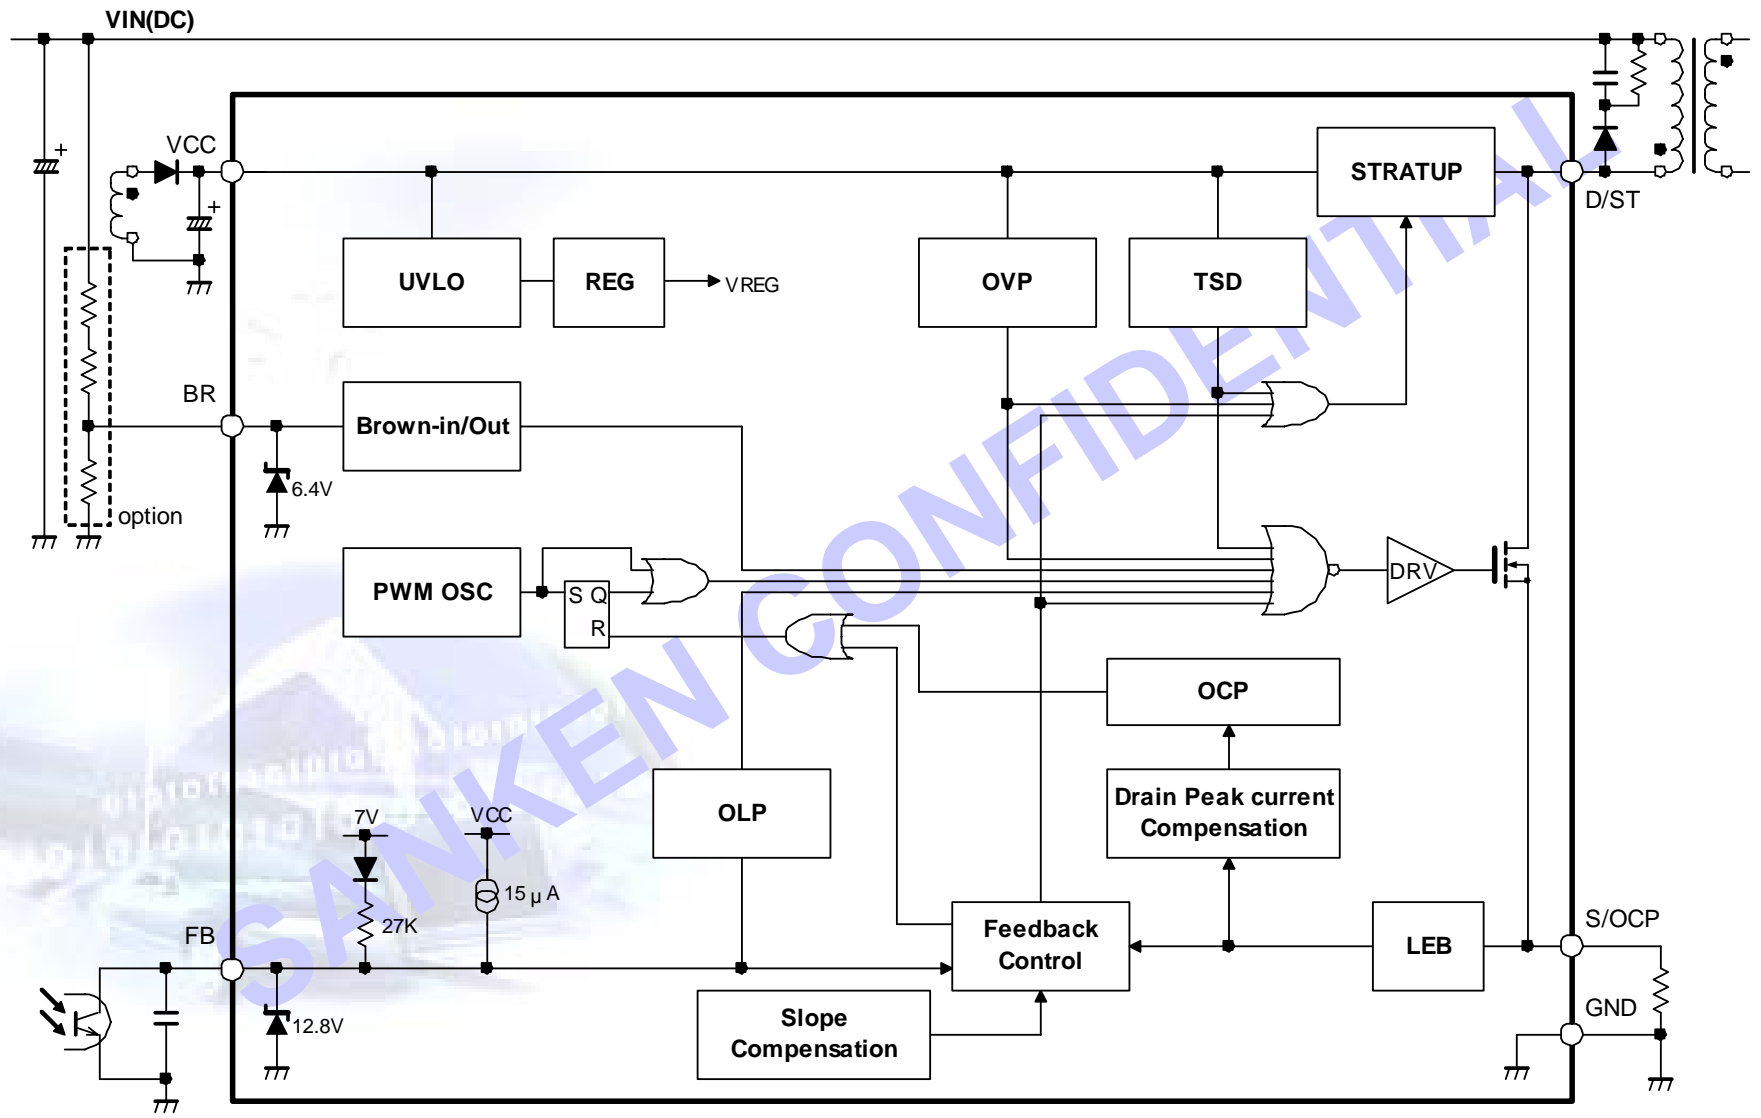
VIN(DC)

VCC

STRATUP

D/ST

UVLO

REG

VREG

OVP

TSD

BR

Brown-in/Out

6.4V

option

PWM OSC

S Q

R

DRV

OCP

Drain Peak current Compensation

OLP

7V

VCC

15μA

27K

FB

Feedback Control

LEB

S/OCP

GND

12.8V

Slope Compensation

SANKEN CONFIDENTIAL